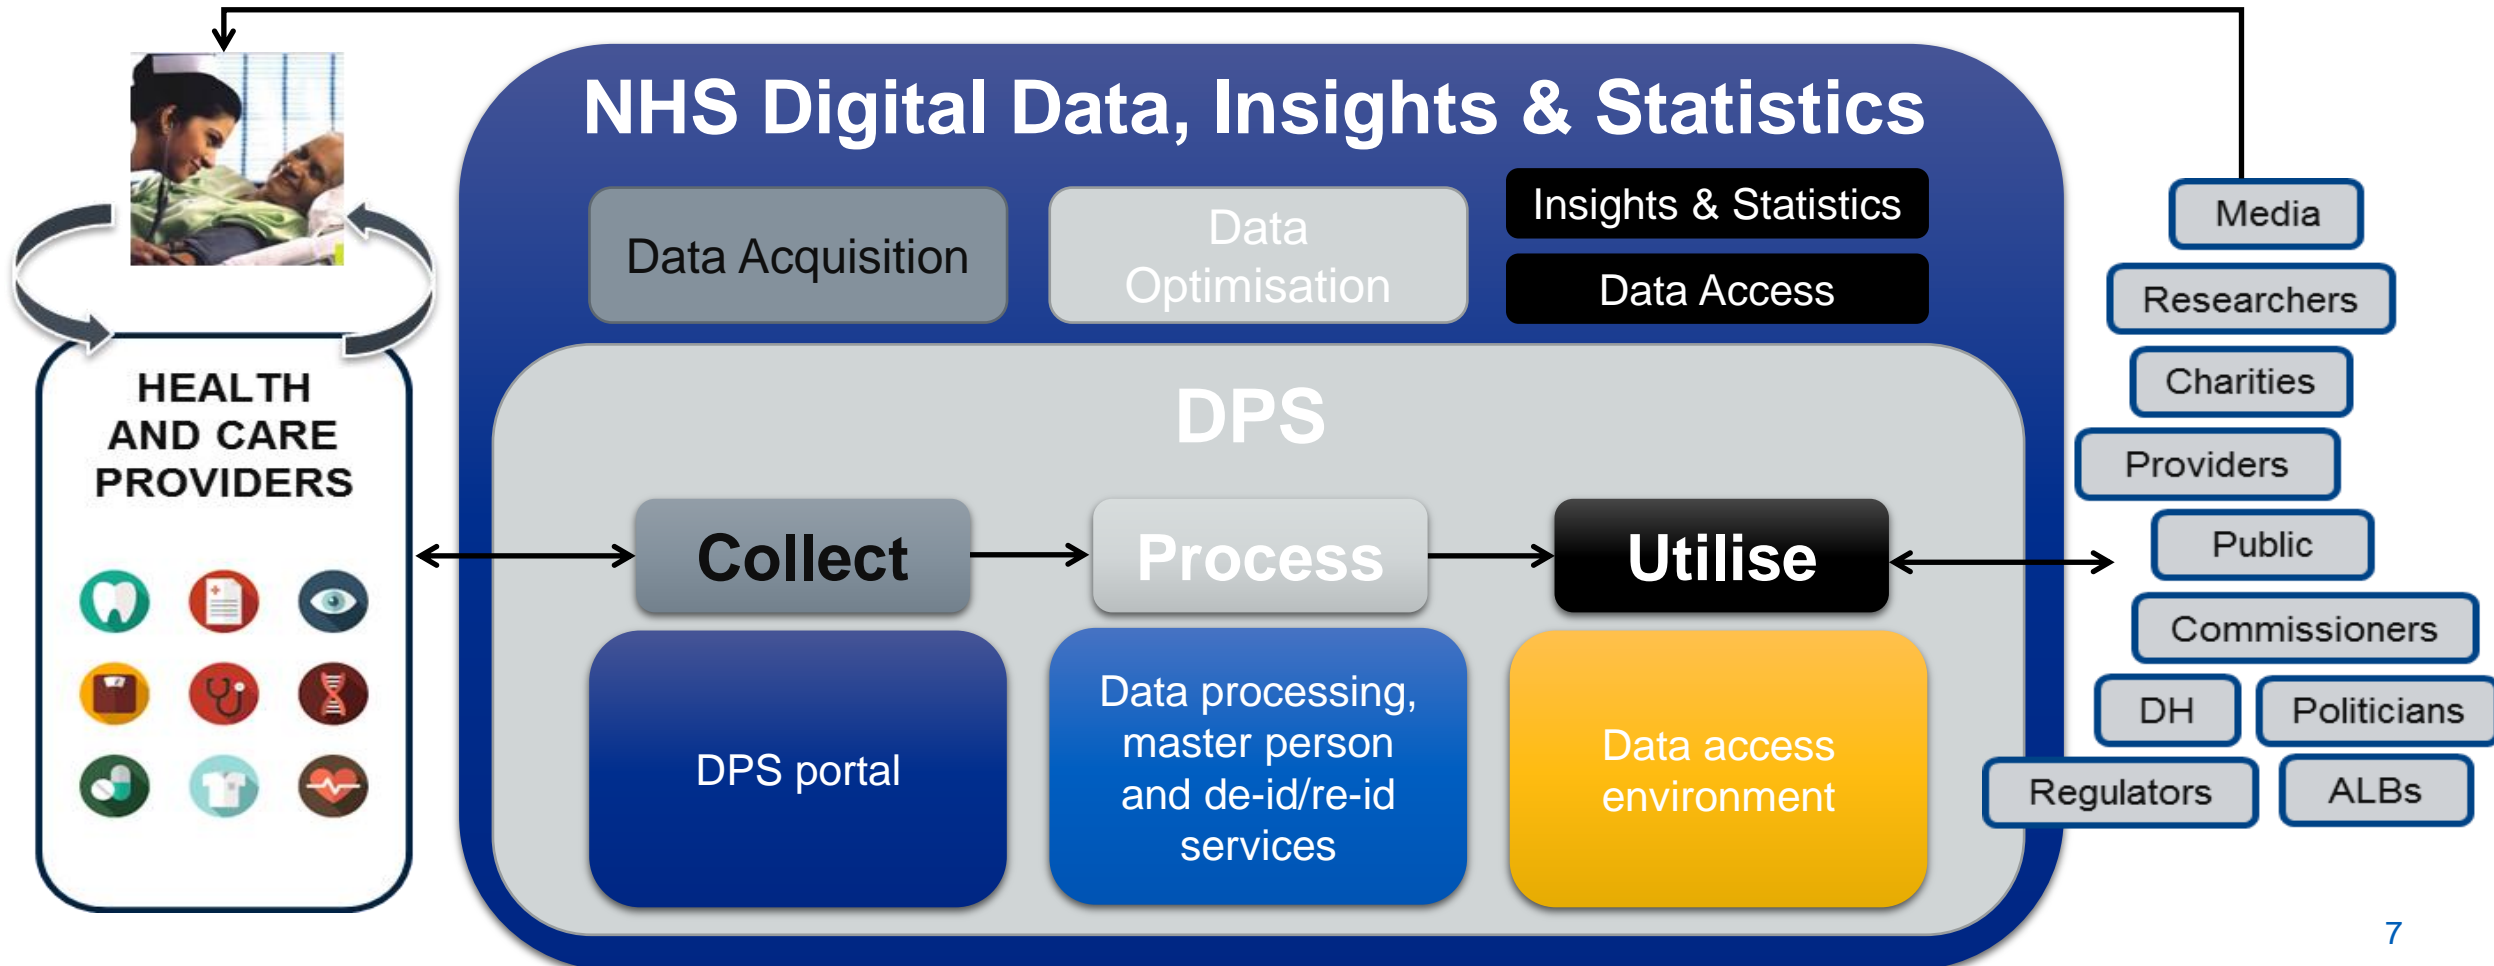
HEALTH AND CARE PROVIDERS

NHS Digital Data, Insights & Statistics

Data Acquisition

Data Optimisation

Insights & Statistics

Data Access

DPS

Collect

Process

Utilise

DPS portal

Data processing, master person and de-id/re-id services

Data access environment

Media

Researchers

Charities

Providers

Public

Commissioners

DH

Politicians

Regulators

ALBs

7